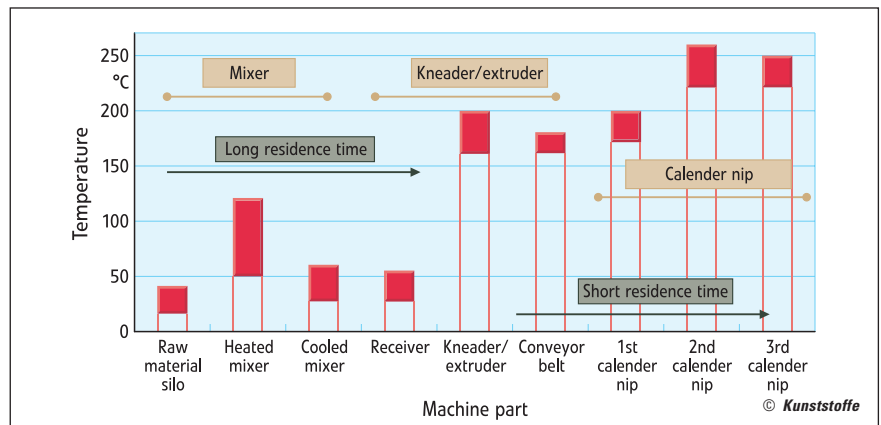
250
°C
200
150
100
50
0

Temperature

Mixer

Kneader/extruder

Long residence time

Calender nip

Short residence time

Raw material silo

Heated mixer

Cooled mixer

Receiver

Kneader/ extruder

Conveyor belt

1st calender nip

2nd calender nip

3rd calender nip

Machine part

© Kunststoffe